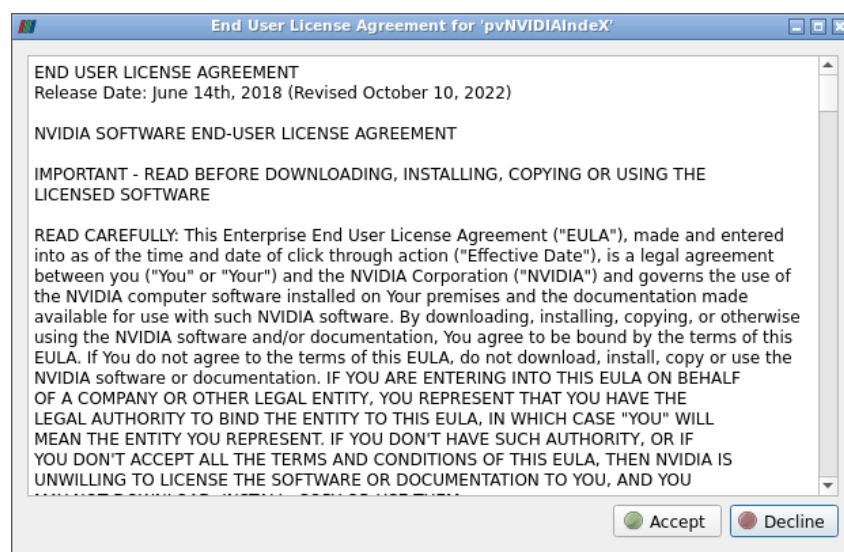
End User License Agreement for 'pvNVIDIAIndeX'

END USER LICENSE AGREEMENT
Release Date: June 14th, 2018 (Revised October 10, 2022)

NVIDIA SOFTWARE END-USER LICENSE AGREEMENT

IMPORTANT - READ BEFORE DOWNLOADING, INSTALLING, COPYING OR USING THE LICENSED SOFTWARE

READ CAREFULLY: This Enterprise End User License Agreement ("EULA"), made and entered into as of the time and date of click through action ("Effective Date"), is a legal agreement between you ("You" or "Your") and the NVIDIA Corporation ("NVIDIA") and governs the use of the NVIDIA computer software installed on Your premises and the documentation made available for use with such NVIDIA software. By downloading, installing, copying, or otherwise using the NVIDIA software and/or documentation, You agree to be bound by the terms of this EULA. If You do not agree to the terms of this EULA, do not download, install, copy or use the NVIDIA software or documentation. IF YOU ARE ENTERING INTO THIS EULA ON BEHALF OF A COMPANY OR OTHER LEGAL ENTITY, YOU REPRESENT THAT YOU HAVE THE LEGAL AUTHORITY TO BIND THE ENTITY TO THIS EULA, IN WHICH CASE "YOU" WILL MEAN THE ENTITY YOU REPRESENT. IF YOU DON'T HAVE SUCH AUTHORITY, OR IF YOU DON'T ACCEPT ALL THE TERMS AND CONDITIONS OF THIS EULA, THEN NVIDIA IS UNWILLING TO LICENSE THE SOFTWARE OR DOCUMENTATION TO YOU, AND YOU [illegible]

Accept
Decline